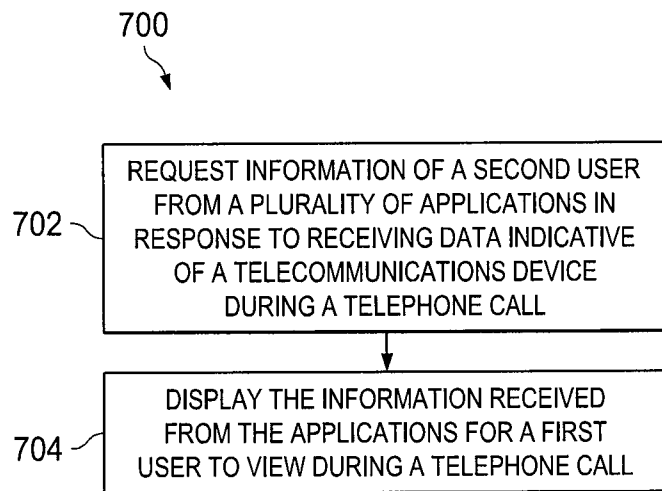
700

702

REQUEST INFORMATION OF A SECOND USER FROM A PLURALITY OF APPLICATIONS IN RESPONSE TO RECEIVING DATA INDICATIVE OF A TELECOMMUNICATIONS DEVICE DURING A TELEPHONE CALL

704

DISPLAY THE INFORMATION RECEIVED FROM THE APPLICATIONS FOR A FIRST USER TO VIEW DURING A TELEPHONE CALL